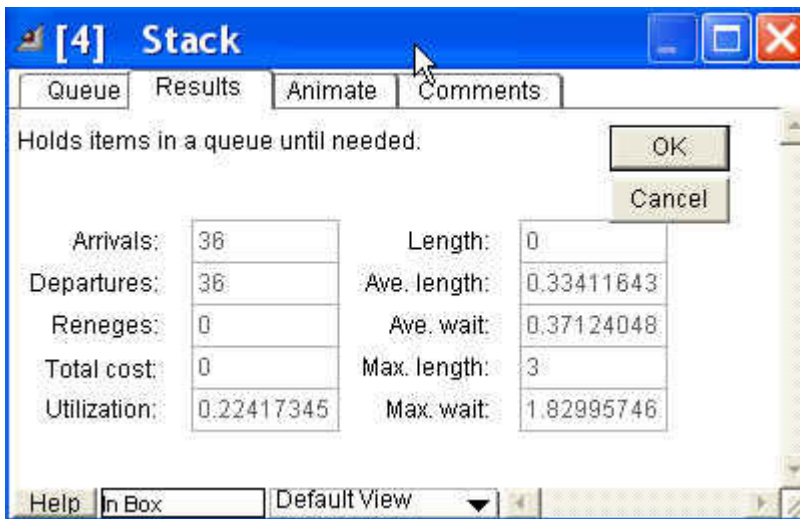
[4] Stack

Queue | Results | Animate | Comments

Holds items in a queue until needed.

OK

Cancel

| | | | |
|---|---|---|---|
| Arrivals: | 36 | Length: | 0 |
| Departures: | 36 | Ave. length: | 0.33411643 |
| Reneges: | 0 | Ave. wait: | 0.37124048 |
| Total cost: | 0 | Max. length: | 3 |
| Utilization: | 0.22417345 | Max. wait: | 1.82995746 |

Help | In Box | Default View